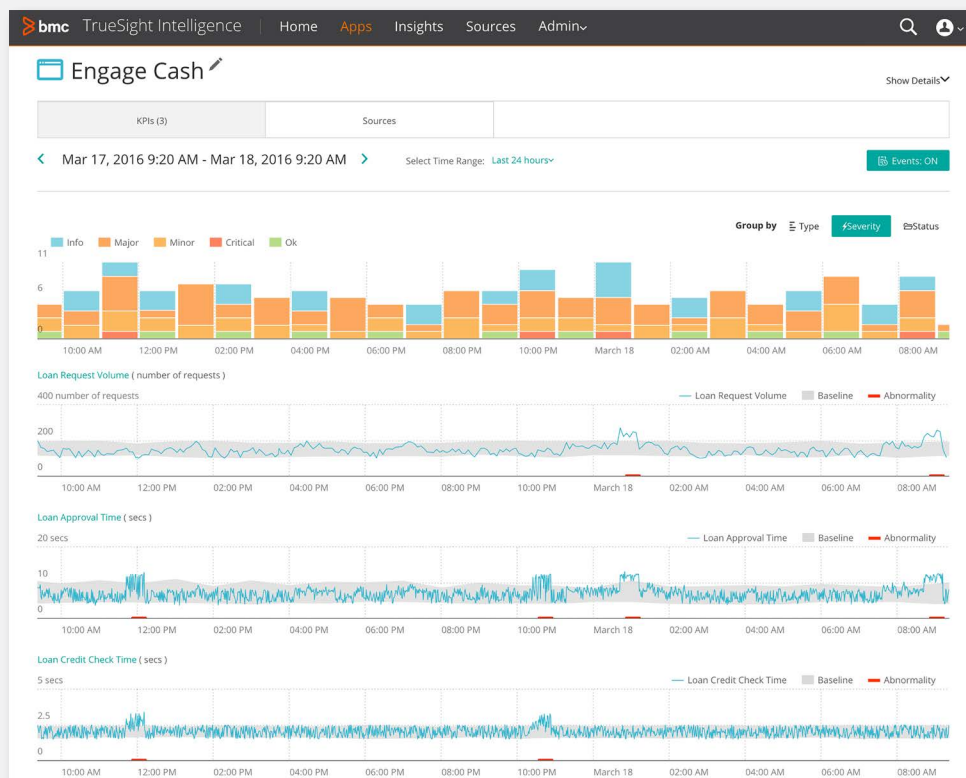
bmc TrueSight Intelligence | Home Apps Insights Sources Admin

Engage Cash

Show Details

| KPIs (3) | Sources |
|---|---|

Mar 17, 2016 9:20 AM - Mar 18, 2016 9:20 AM

Select Time Range: Last 24 hours

Events: ON

Group by Type Severity Status

Info Major Minor Critical Ok

11
6
0

10:00 AM 12:00 PM 02:00 PM 04:00 PM 06:00 PM 08:00 PM 10:00 PM March 18 02:00 AM 04:00 AM 06:00 AM 08:00 AM

Loan Request Volume ( number of requests )

400 number of requests

Loan Request Volume Baseline Abnormality

200
0

10:00 AM 12:00 PM 02:00 PM 04:00 PM 06:00 PM 08:00 PM 10:00 PM March 18 02:00 AM 04:00 AM 06:00 AM 08:00 AM

Loan Approval Time ( secs )

20 secs

Loan Approval Time Baseline Abnormality

10
0

10:00 AM 12:00 PM 02:00 PM 04:00 PM 06:00 PM 08:00 PM 10:00 PM March 18 02:00 AM 04:00 AM 06:00 AM 08:00 AM

Loan Credit Check Time ( secs )

5 secs

Loan Credit Check Time Baseline Abnormality

2.5
0

10:00 AM 12:00 PM 02:00 PM 04:00 PM 06:00 PM 08:00 PM 10:00 PM March 18 02:00 AM 04:00 AM 06:00 AM 08:00 AM